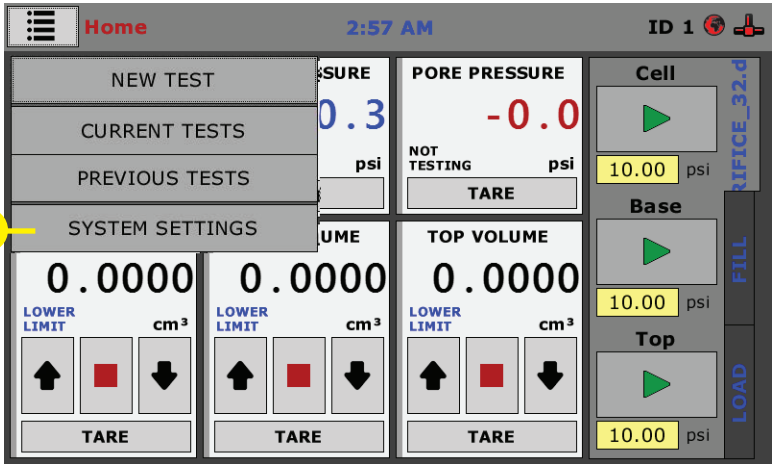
Home
2:57 AM
ID 1

NEW TEST
CURRENT TESTS
PREVIOUS TESTS
SYSTEM SETTINGS

SSURE
0.3
psi

PORE PRESSURE
-0.0
NOT TESTING
psi
TARE

Cell
10.00 psi
Base
10.00 psi
Top
10.00 psi

RIFICE_32.d
FILL
LOAD

0.0000
LOWER LIMIT
cm³
TARE

UME
0.0000
LOWER LIMIT
cm³
TARE

TOP VOLUME
0.0000
LOWER LIMIT
cm³
TARE